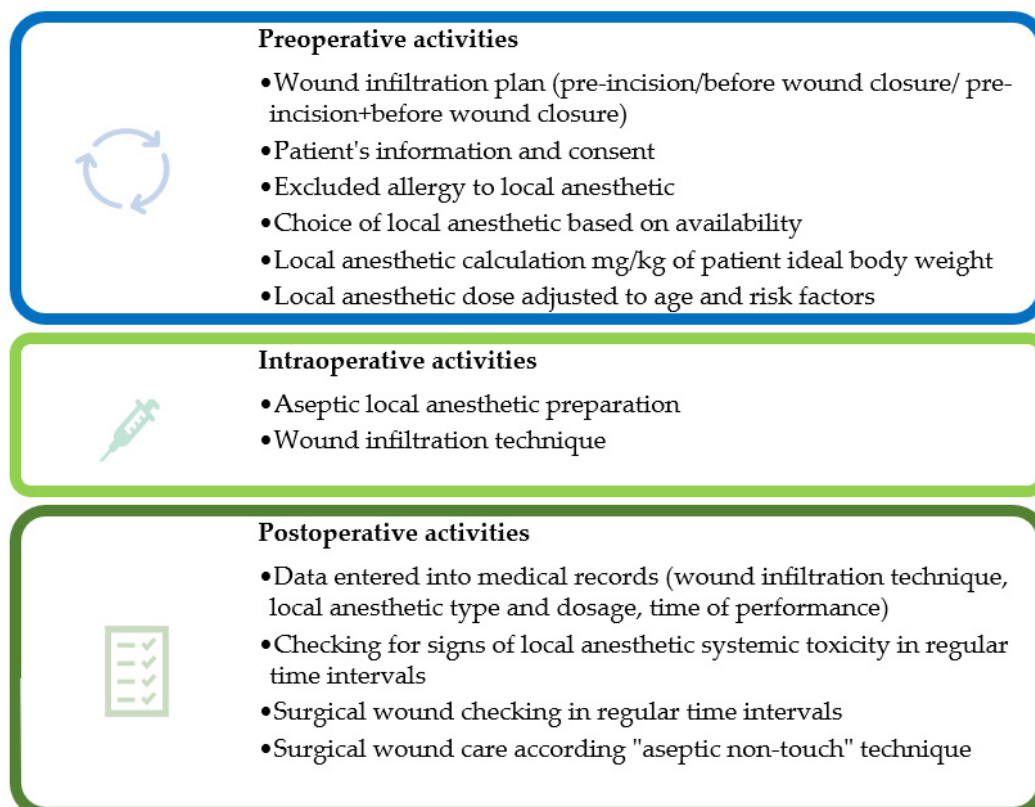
Preoperative activities

•Wound infiltration plan (pre-incision/before wound closure/ pre-incision+before wound closure)

•Patient's information and consent

•Excluded allergy to local anesthetic

•Choice of local anesthetic based on availability

•Local anesthetic calculation mg/kg of patient ideal body weight

•Local anesthetic dose adjusted to age and risk factors

Intraoperative activities

•Aseptic local anesthetic preparation

•Wound infiltration technique

Postoperative activities

•Data entered into medical records (wound infiltration technique, local anesthetic type and dosage, time of performance)

•Checking for signs of local anesthetic systemic toxicity in regular time intervals

•Surgical wound checking in regular time intervals

•Surgical wound care according "aseptic non-touch" technique